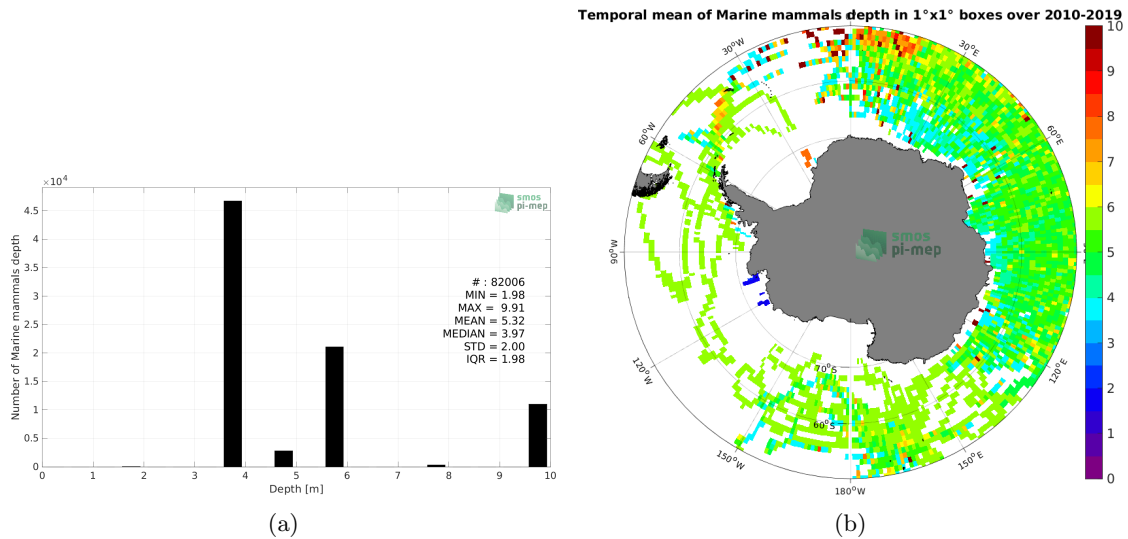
$\times 10^4$

smos
pi-mep

4.5
4
3.5
3
2.5
2
1.5
1
0.5
0

Number of Marine mammals depth

# : 82006
MIN = 1.98
MAX = 9.91
MEAN = 5.32
MEDIAN = 3.97
STD = 2.00
IQR = 1.98

0 1 2 3 4 5 6 7 8 9 10
Depth [m]

(a)

Temporal mean of Marine mammals depth in 1°x1° boxes over 2010-2019

30°W
30°E
60°W
60°E
90°W
120°W
120°E
150°W
150°E
180°W
70°S
60°S

smos
pi-mep

10
9
8
7
6
5
4
3
2
1
0

(b)